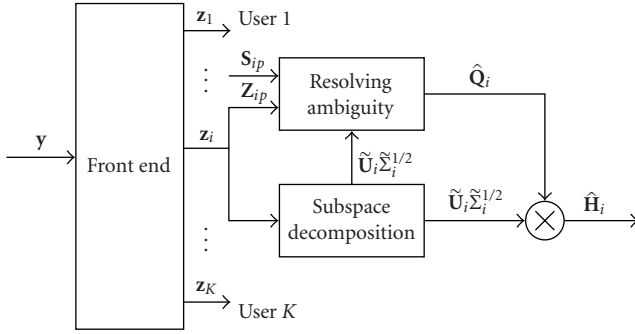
$\mathbf{y}$

Front end

$\mathbf{z}_1$ User 1

$\vdots$

$\mathbf{S}_{ip}$

$\mathbf{Z}_{ip}$

Resolving ambiguity

$\hat{\mathbf{Q}}_i$

$\mathbf{z}_i$

$\widetilde{\mathbf{U}}_i\widetilde{\Sigma}_i^{1/2}$

Subspace decomposition

$\widetilde{\mathbf{U}}_i\widetilde{\Sigma}_i^{1/2}$

$\hat{\mathbf{H}}_i$

$\vdots$

$\mathbf{z}_K$ User $K$